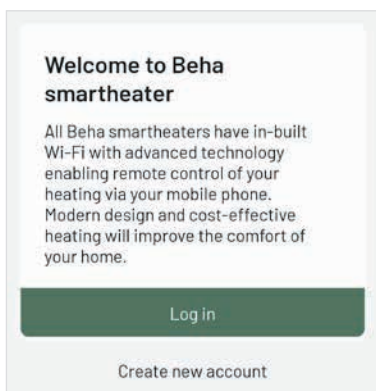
Welcome to Beha smartheater

All Beha smartheaters have in-built Wi-Fi with advanced technology enabling remote control of your heating via your mobile phone. Modern design and cost-effective heating will improve the comfort of your home.

Log in

Create new account